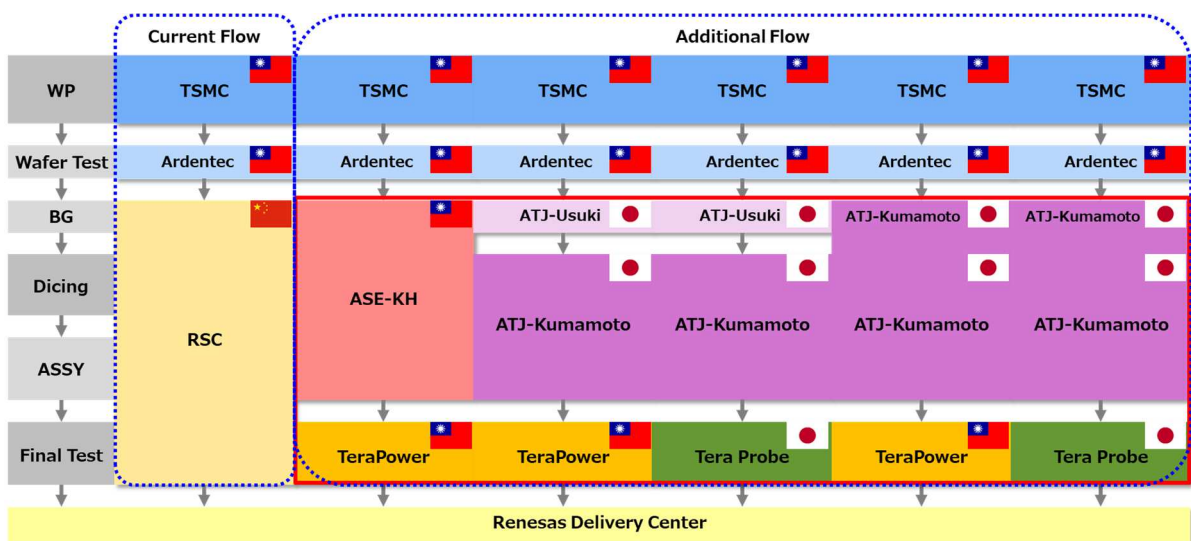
| | Current Flow | Additional Flow | | | | |
|---|---|---|---|---|---|---|
| WP | TSMC | TSMC | TSMC | TSMC | TSMC | TSMC |
| Wafer Test | Ardentec | Ardentec | Ardentec | Ardentec | Ardentec | Ardentec |
| BG | RSC | ASE-KH | ATJ-Usuki | ATJ-Usuki | ATJ-Kumamoto | ATJ-Kumamoto |
| Dicing | RSC | ASE-KH | ATJ-Kumamoto | ATJ-Kumamoto | ATJ-Kumamoto | ATJ-Kumamoto |
| ASSY | RSC | ASE-KH | ATJ-Kumamoto | ATJ-Kumamoto | ATJ-Kumamoto | ATJ-Kumamoto |
| Final Test | RSC | TeraPower | TeraPower | Tera Probe | TeraPower | Tera Probe |

Renesas Delivery Center